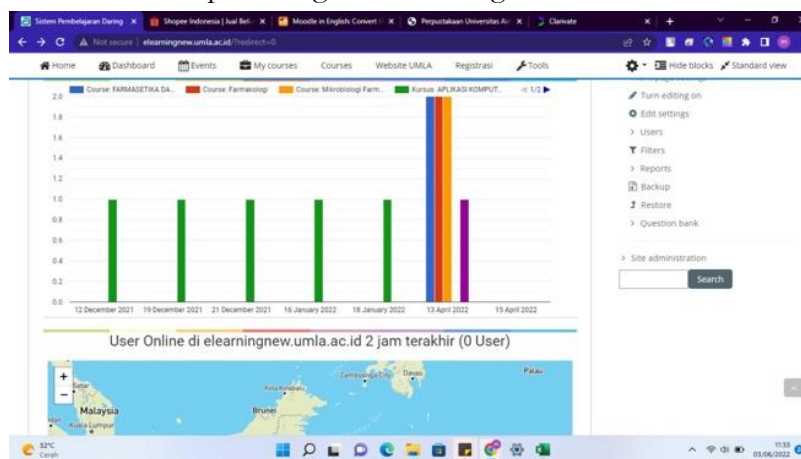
Sistem Pembelajaran Daring ×
Shopee Indonesia | Jual Beli ×
Moodle in English: Convert ×
Perpustakaan Universitas Ai ×
Clarivate

Not secure | elearningnew.umla.ac.id/?redirect=0

Home
Dashboard
Events
My courses
Courses
Website UMLA
Registrasi
Tools
Hide blocks
Standard view

Course: FARMASETIKA DA...
Course: Farmakologi
Course: Mikrobiologi Farm...
Kursus: APLIKASI KOMPUT...
1/2

2.0
1.8
1.6
1.4
1.2
1.0
0.8
0.6
0.4
0.2
0.0

12 December 2021
19 December 2021
21 December 2021
16 January 2022
18 January 2022
13 April 2022
15 April 2022

Turn editing on
Edit settings
> Users
Filters
> Reports
Backup
Restore
> Question bank

> Site administration

Search

User Online di elearningnew.umla.ac.id 2 jam terakhir (0 User)

+
−
Malaysia
Kuala Lumpur
Kota Kinabalu
Brunei
Zamboanga City
Davao
Palau

32°C
Cerah

11:55
03/06/2022